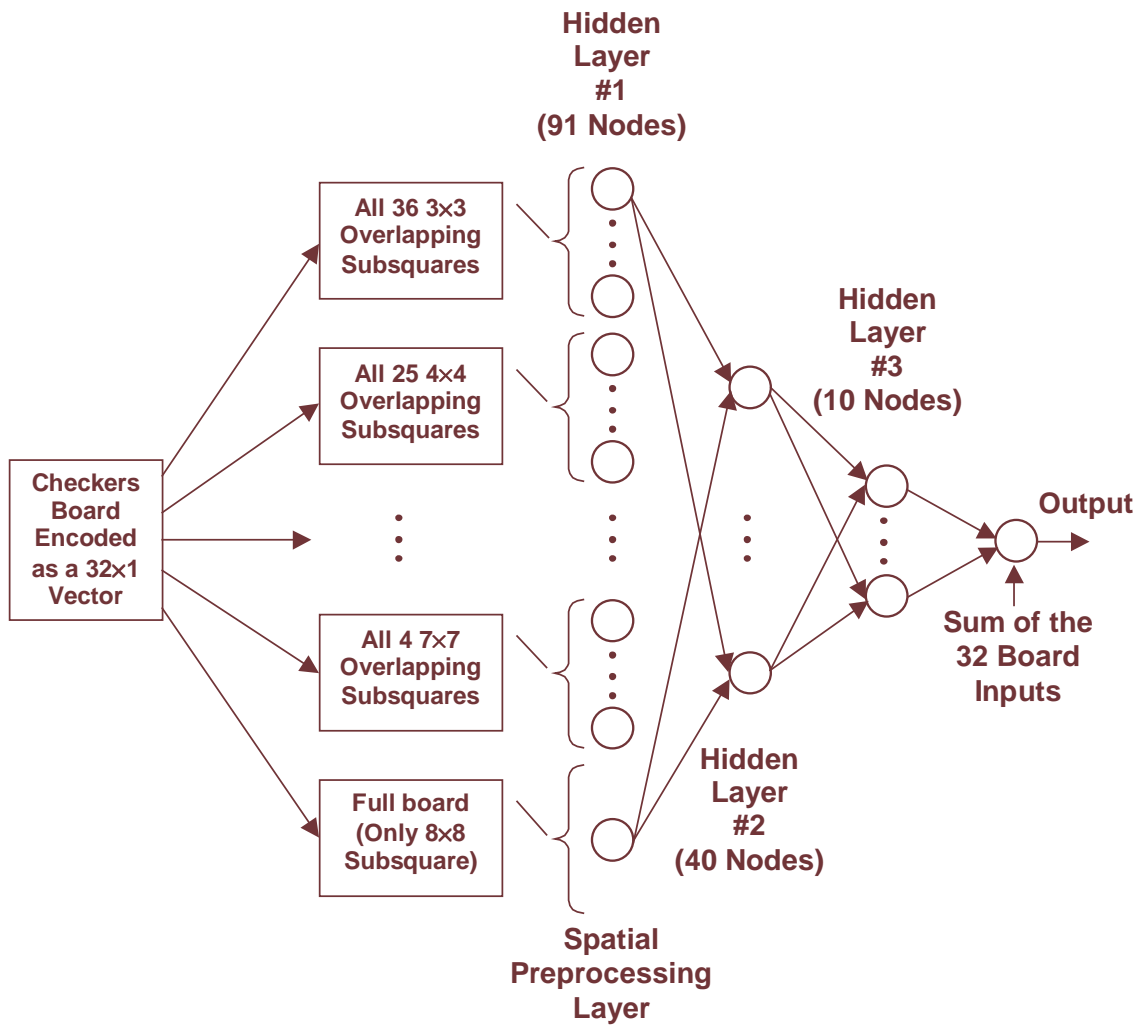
Hidden Layer #1 (91 Nodes)

Checkers Board Encoded as a 32×1 Vector

All 36 3×3 Overlapping Subsquares

All 25 4×4 Overlapping Subsquares

All 4 7×7 Overlapping Subsquares

Full board (Only 8×8 Subsquare)

Hidden Layer #3 (10 Nodes)

Output

Sum of the 32 Board Inputs

Hidden Layer #2 (40 Nodes)

Spatial Preprocessing Layer